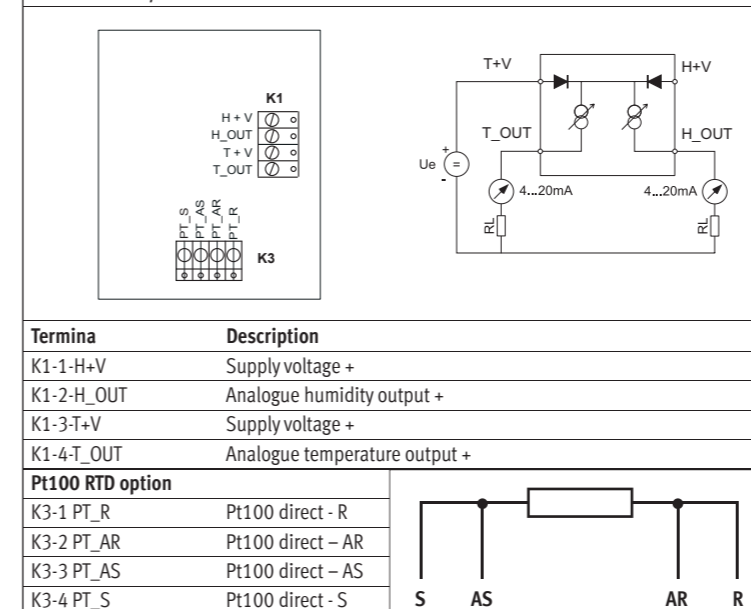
K1
H + V
H_OUT
T + V
T_OUT

PT_S
PT_AS
PT_AR
PT_R
K3

T+V
H+V
T_OUT
H_OUT
Ue
+
=
-
4...20mA
4...20mA
RL
RL

| Termina | Description |
|---|---|
| K1-1-H+V | Supply voltage + |
| K1-2-H_OUT | Analogue humidity output + |
| K1-3-T+V | Supply voltage + |
| K1-4-T_OUT | Analogue temperature output + |
| **Pt100 RTD option** | |
| K3-1 PT_R | Pt100 direct - R |
| K3-2 PT_AR | Pt100 direct – AR |
| K3-3 PT_AS | Pt100 direct – AS |
| K3-4 PT_S | Pt100 direct - S |

S AS AR R